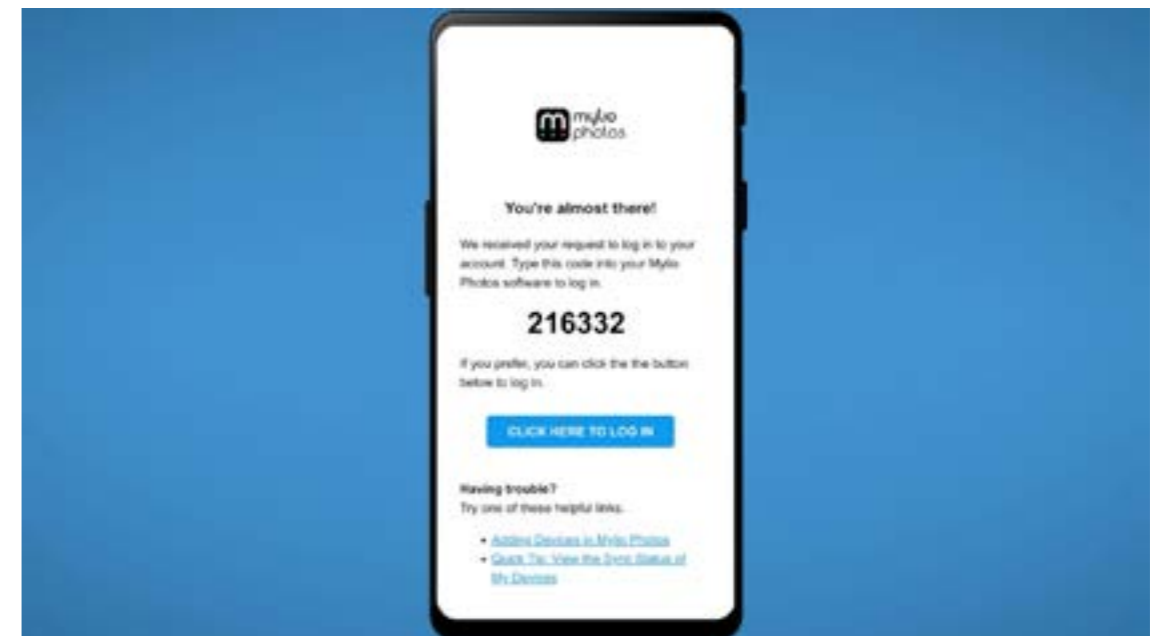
mylio photos

You're almost there!

We received your request to log in to your account. Type this code into your Mylio Photos software to log in.

216332

If you prefer, you can click the the button below to log in.

CLICK HERE TO LOG IN

Having trouble?
Try one of these helpful links.

- Adding Devices in Mylio Photos
- Quick Tip: View the Sync Status of My Devices